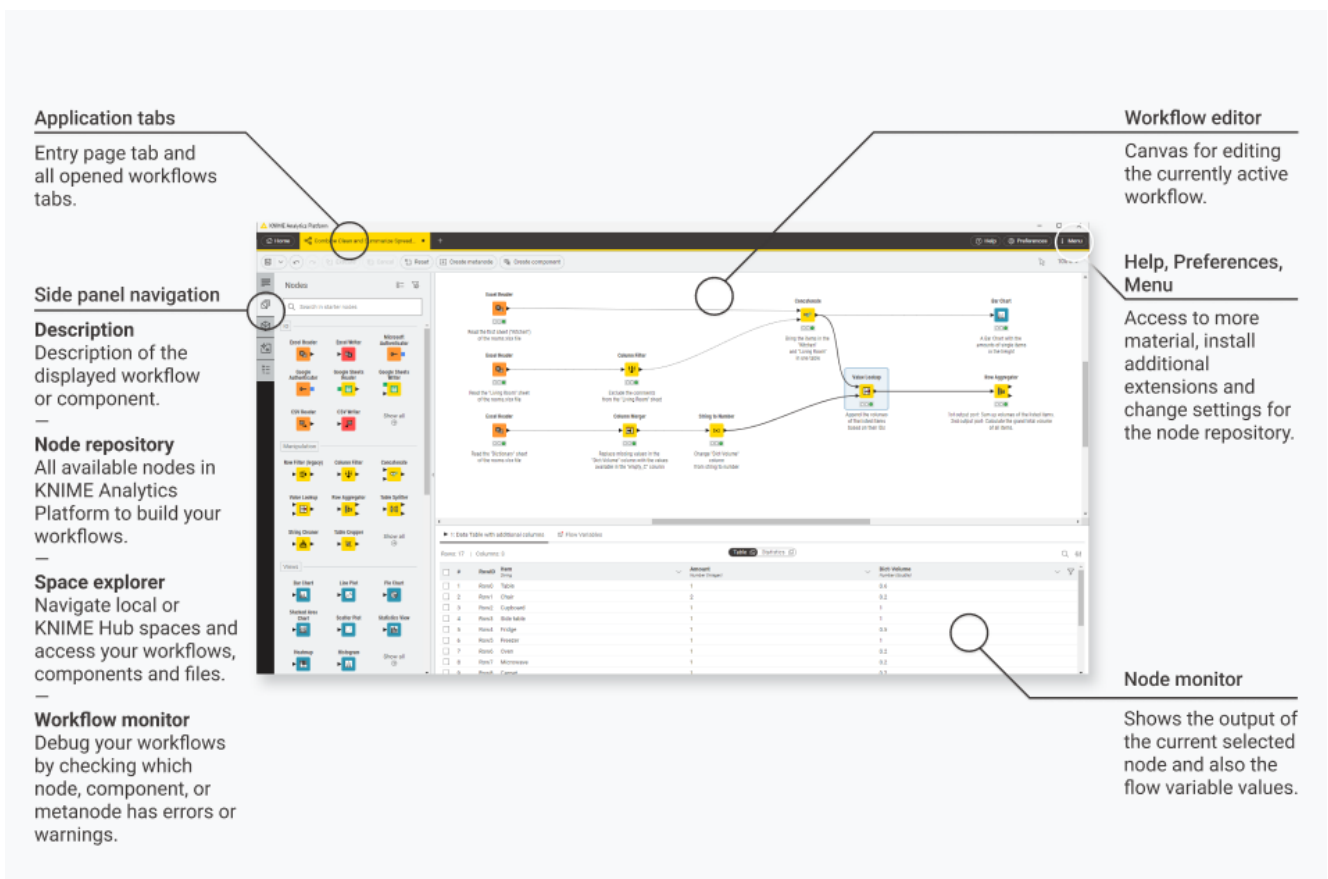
Application tabs

Entry page tab and all opened workflows tabs.

Side panel navigation

Description
Description of the displayed workflow or component.
—
Node repository
All available nodes in KNIME Analytics Platform to build your workflows.
—
Space explorer
Navigate local or KNIME Hub spaces and access your workflows, components and files.
—
Workflow monitor
Debug your workflows by checking which node, component, or metanode has errors or warnings.

Workflow editor

Canvas for editing the currently active workflow.

Help, Preferences, Menu

Access to more material, install additional extensions and change settings for the node repository.

Node monitor

Shows the output of the current selected node and also the flow variable values.

KNIME Analytics Platform
Home Combine Clean and Summarize Spread... Help Preferences Menu
Reset Create metanode Create component
Nodes
Search in starter nodes
Excel Reader Excel Writer Microsoft Authenticator
Google Authenticator Google Sheets Reader Google Sheets Writer
CSV Reader CSV Writer Show all
Manipulation
Row Filter (legacy) Column Filter Concatenate
Value Lookup Row Aggregator Table Splitter
String Cleaner Table Cropper Show all
Views
Bar Chart Line Plot Pie Chart
Stacked Area Chart Scatter Plot Statistics View
Heatmap Histogram Show all
Excel Reader Concatenate Bar Chart
Excel Reader Column Filter Value Lookup Row Aggregator
Excel Reader Column Merger String to Number
1: Data Table with additional columns Flow Variables
Rows: 17 | Columns: 3 Table Statistics
| # | RowID | Item | Amount | Bich Volume |
|---|---|---|---|---|
| 1 | Row0 | Table | 1 | 0.4 |
| 2 | Row1 | Chair | 2 | 0.2 |
| 3 | Row2 | Cupboard | 1 | 1 |
| 4 | Row3 | Side table | 1 | 1 |
| 5 | Row4 | Fridge | 1 | 0.4 |
| 6 | Row5 | Freezer | 1 | 1 |
| 7 | Row6 | Oven | 1 | 0.2 |
| 8 | Row7 | Microwave | 1 | 0.2 |